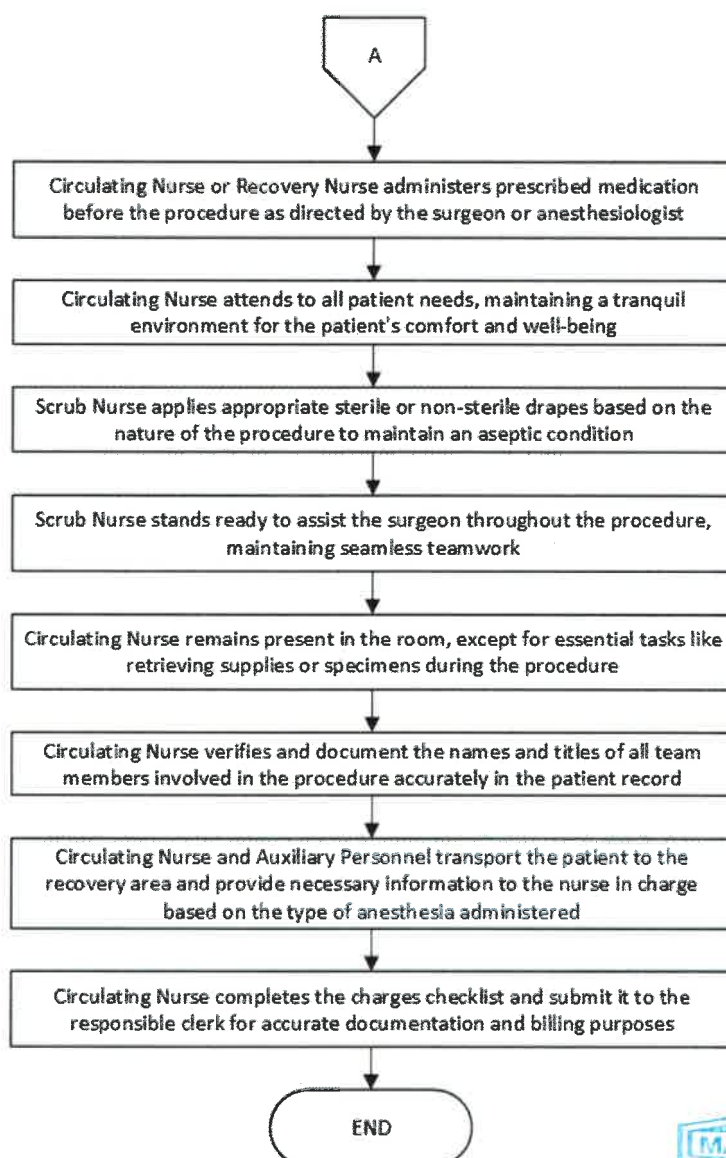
A

Circulating Nurse or Recovery Nurse administers prescribed medication before the procedure as directed by the surgeon or anesthesiologist

Circulating Nurse attends to all patient needs, maintaining a tranquil environment for the patient's comfort and well-being

Scrub Nurse applies appropriate sterile or non-sterile drapes based on the nature of the procedure to maintain an aseptic condition

Scrub Nurse stands ready to assist the surgeon throughout the procedure, maintaining seamless teamwork

Circulating Nurse remains present in the room, except for essential tasks like retrieving supplies or specimens during the procedure

Circulating Nurse verifies and document the names and titles of all team members involved in the procedure accurately in the patient record

Circulating Nurse and Auxiliary Personnel transport the patient to the recovery area and provide necessary information to the nurse in charge based on the type of anesthesia administered

Circulating Nurse completes the charges checklist and submit it to the responsible clerk for accurate documentation and billing purposes

END

M